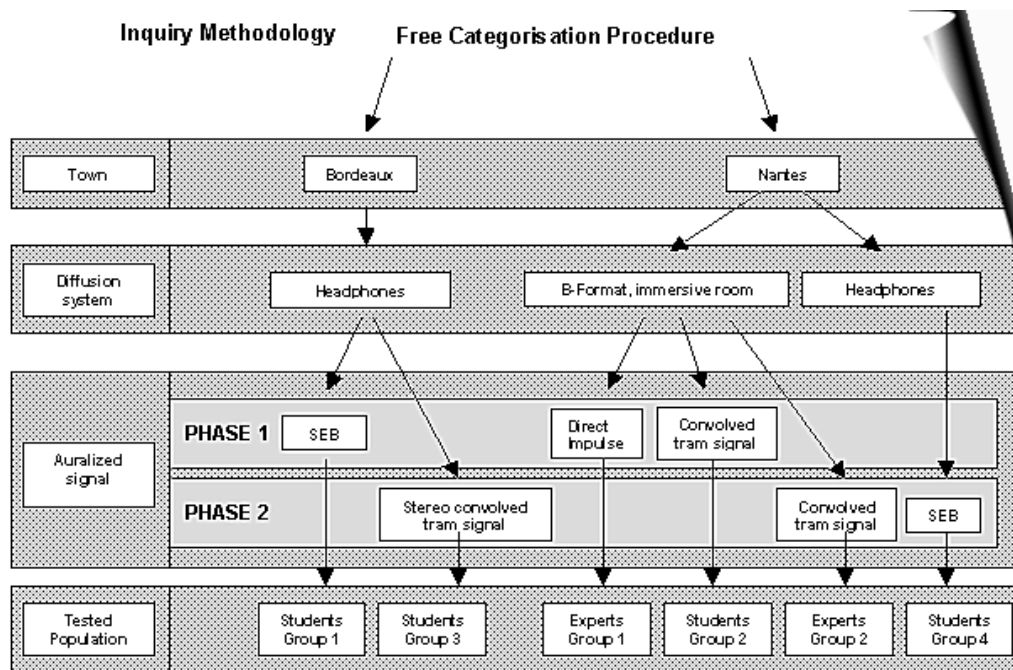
Inquiry Methodology

Free Categorisation Procedure

Town

Bordeaux

Nantes

Diffusion system

Headphones

B-Format, immersive room

Headphones

Auralized signal

PHASE 1

SEB

Direct Impulse

Convolved tram signal

PHASE 2

Stereo convolved tram signal

Convolved tram signal

SEB

Tested Population

Students Group 1

Students Group 3

Experts Group 1

Students Group 2

Experts Group 2

Students Group 4